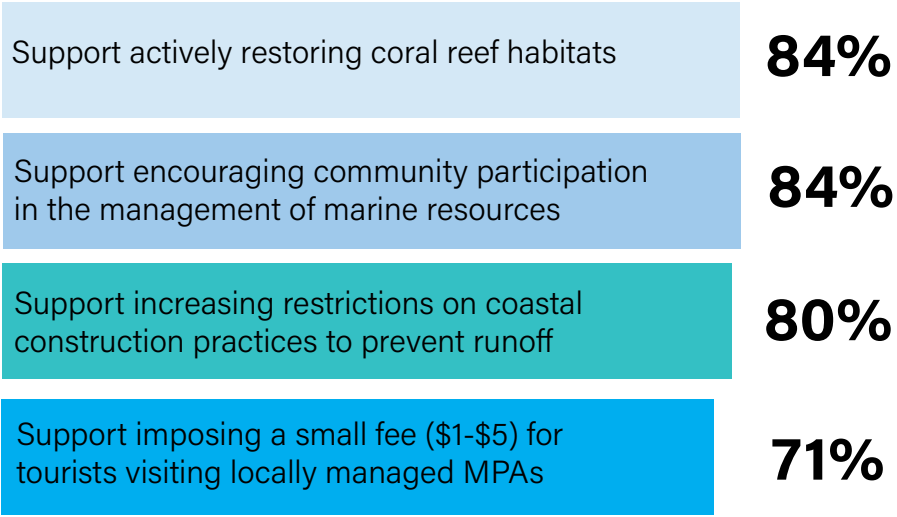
Support actively restoring coral reef habitats
84%

Support encouraging community participation in the management of marine resources
84%

Support increasing restrictions on coastal construction practices to prevent runoff
80%

Support imposing a small fee (\$1-\$5) for tourists visiting locally managed MPAs
71%